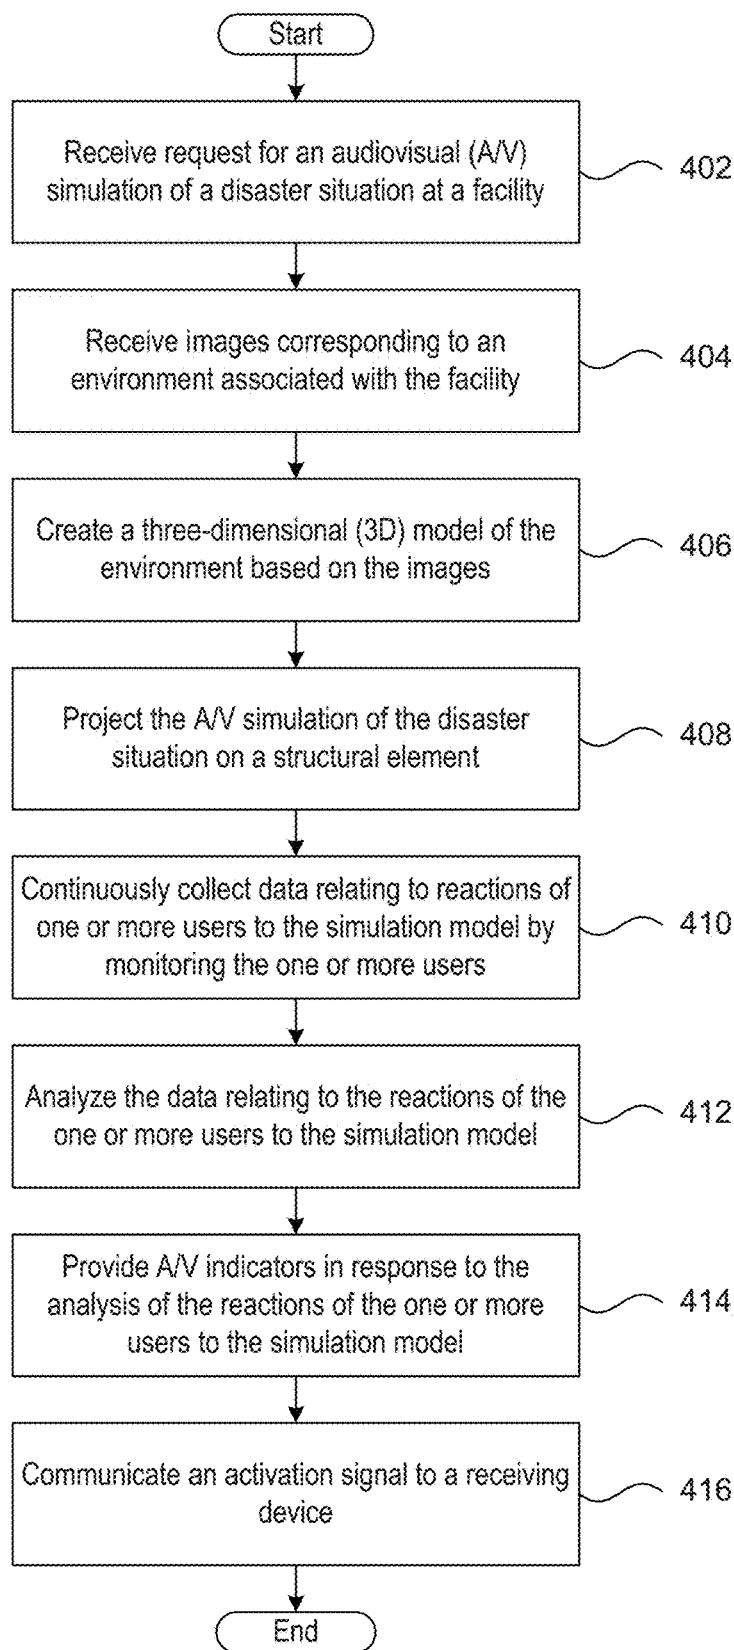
Start

Receive request for an audiovisual (A/V) simulation of a disaster situation at a facility

402

Receive images corresponding to an environment associated with the facility

404

Create a three-dimensional (3D) model of the environment based on the images

406

Project the A/V simulation of the disaster situation on a structural element

408

Continuously collect data relating to reactions of one or more users to the simulation model by monitoring the one or more users

410

Analyze the data relating to the reactions of the one or more users to the simulation model

412

Provide A/V indicators in response to the analysis of the reactions of the one or more users to the simulation model

414

Communicate an activation signal to a receiving device

416

End